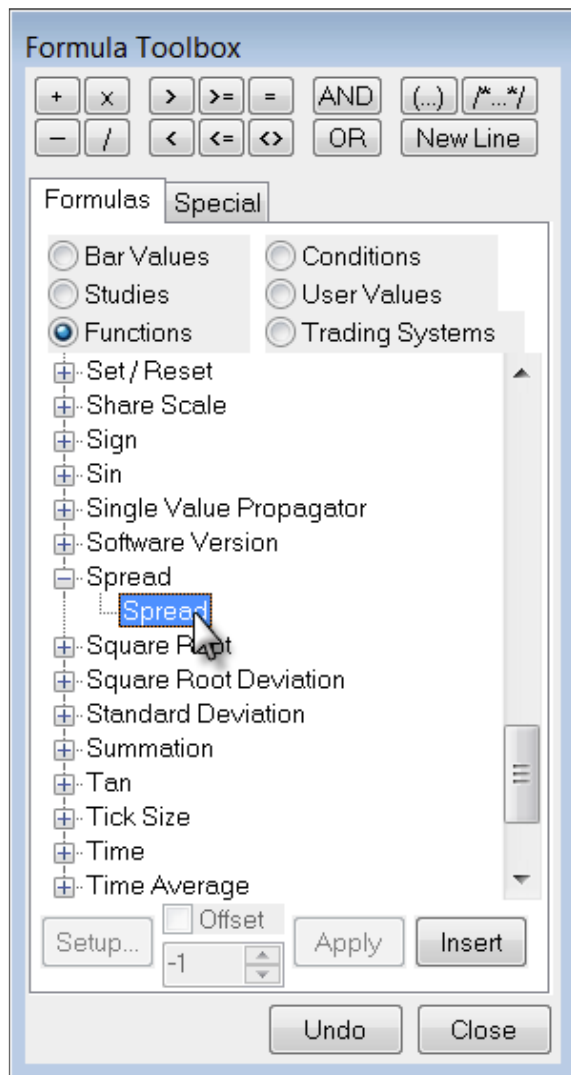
Formula Toolbox

+ x > >= = AND (...) /*...*/
− / < <= <> OR New Line

Formulas Special

Bar Values
Conditions
Studies
User Values
Functions
Trading Systems

Set / Reset
Share Scale
Sign
Sin
Single Value Propagator
Software Version
Spread
Spread
Square R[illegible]t
Square Root Deviation
Standard Deviation
Summation
Tan
Tick Size
Time
Time Average

Setup...
Offset
-1
Apply
Insert

Undo
Close